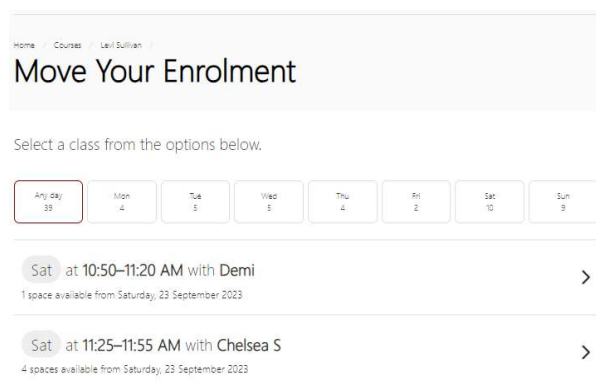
Home / Courses / Levi Sullivan /

Move Your Enrolment

Select a class from the options below.

Any day 39

Mon 4

Tue 5

Wed 5

Thu 4

Fri 2

Sat 10

Sun 9

Sat at 10:50–11:20 AM with Demi
1 space available from Saturday, 23 September 2023

Sat at 11:25–11:55 AM with Chelsea S
4 spaces available from Saturday, 23 September 2023